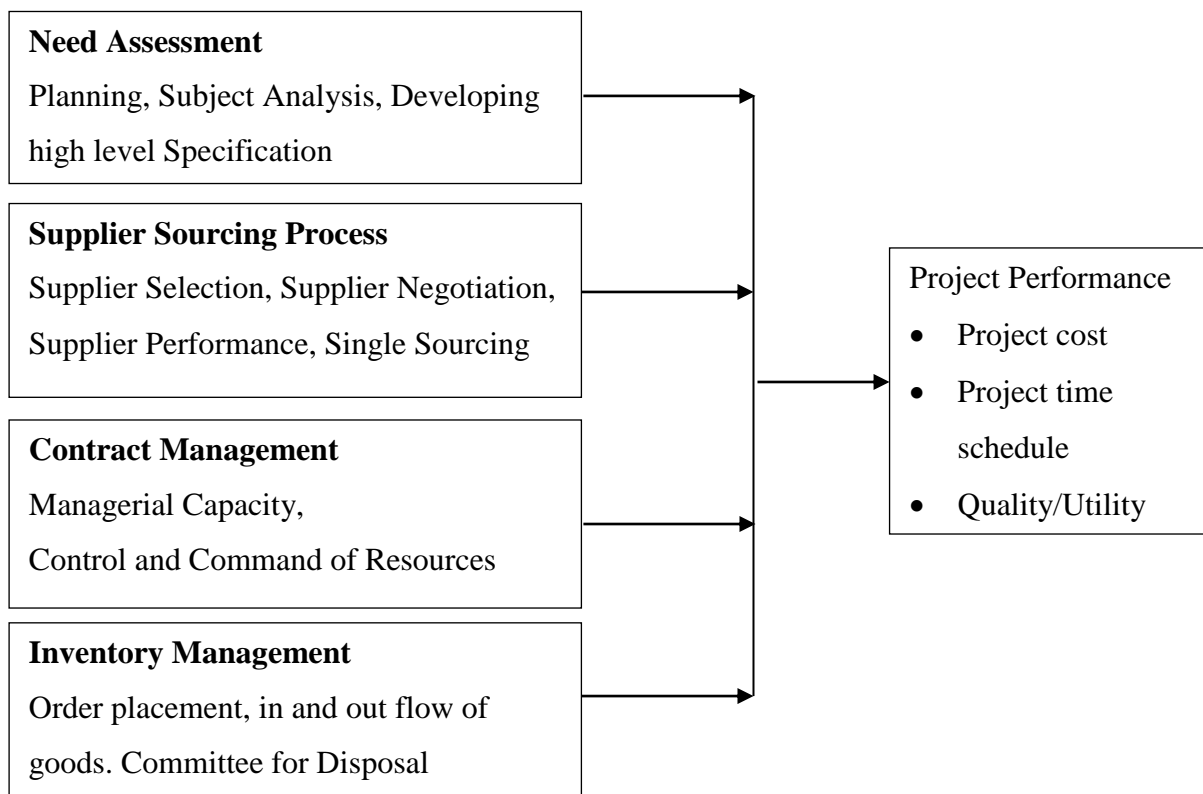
**Need Assessment**
Planning, Subject Analysis, Developing high level Specification

**Supplier Sourcing Process**
Supplier Selection, Supplier Negotiation, Supplier Performance, Single Sourcing

**Contract Management**
Managerial Capacity,
Control and Command of Resources

**Inventory Management**
Order placement, in and out flow of goods. Committee for Disposal

Project Performance
- Project cost
- Project time schedule
- Quality/Utility